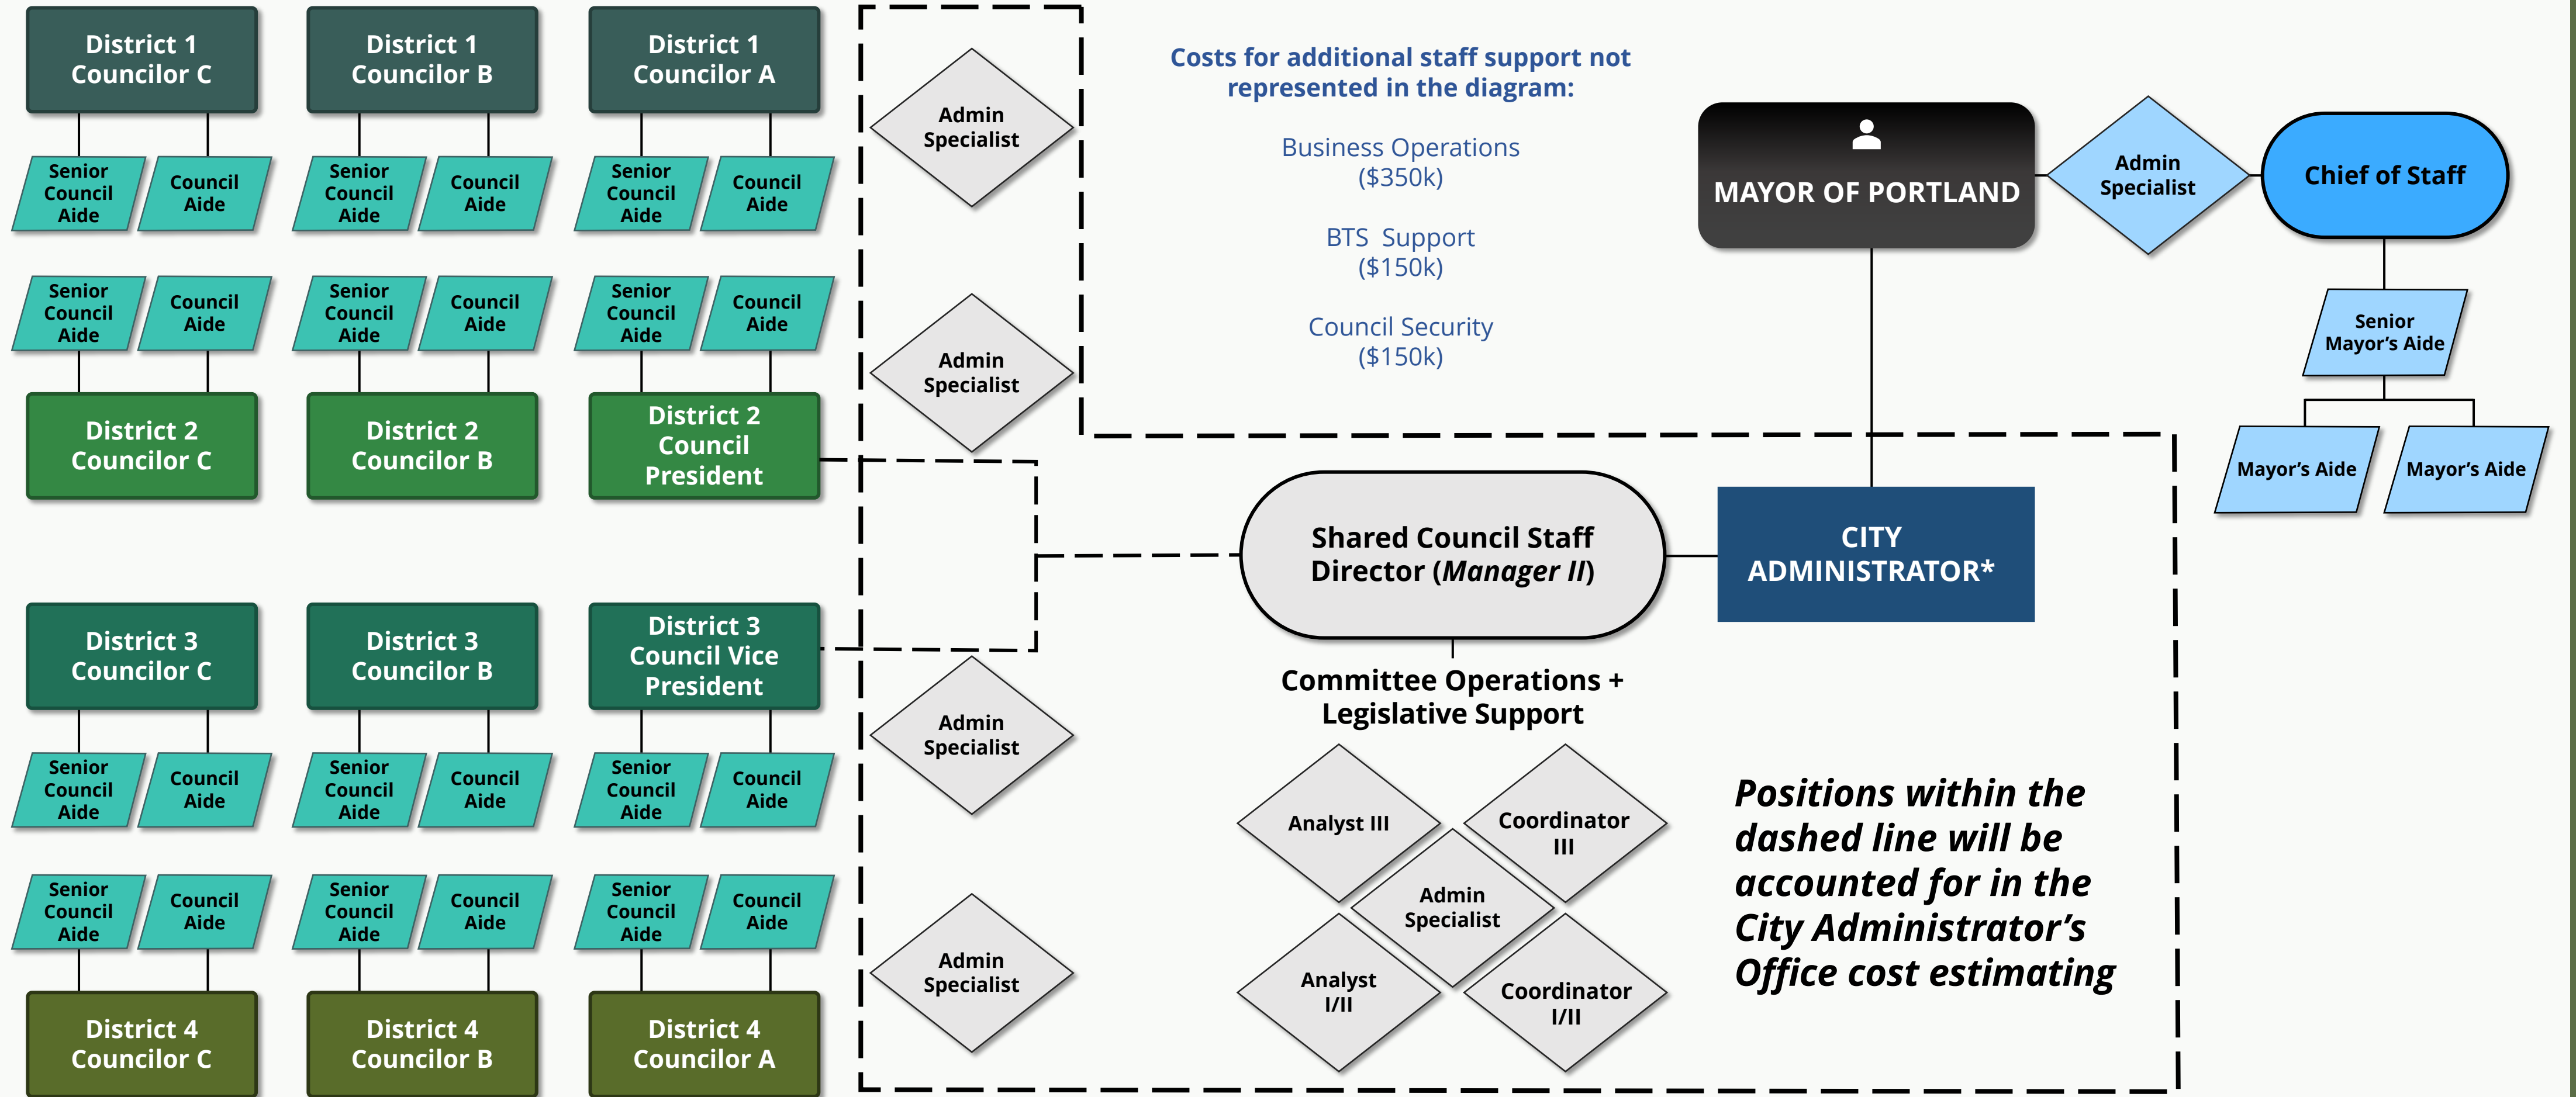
District 1 Councilor C

Senior Council Aide

Council Aide

District 1 Councilor B

Senior Council Aide

Council Aide

District 1 Councilor A

Senior Council Aide

Council Aide

Admin Specialist

Costs for additional staff support not represented in the diagram:

Business Operations ($350k)

BTS Support ($150k)

Council Security ($150k)

MAYOR OF PORTLAND

Admin Specialist

Chief of Staff

Senior Mayor's Aide

Mayor's Aide

Mayor's Aide

Senior Council Aide

Council Aide

Senior Council Aide

Council Aide

Senior Council Aide

Council Aide

Admin Specialist

District 2 Councilor C

District 2 Councilor B

District 2 Council President

Shared Council Staff Director (*Manager II*)

CITY ADMINISTRATOR*

District 3 Councilor C

District 3 Councilor B

District 3 Council Vice President

Admin Specialist

Committee Operations + Legislative Support

Senior Council Aide

Council Aide

Senior Council Aide

Council Aide

Senior Council Aide

Council Aide

Analyst III

Coordinator III

Admin Specialist

Analyst I/II

Coordinator I/II

*Positions within the dashed line will be accounted for in the City Administrator's Office cost estimating*

Senior Council Aide

Council Aide

Senior Council Aide

Council Aide

Senior Council Aide

Council Aide

Admin Specialist

District 4 Councilor C

District 4 Councilor B

District 4 Councilor A